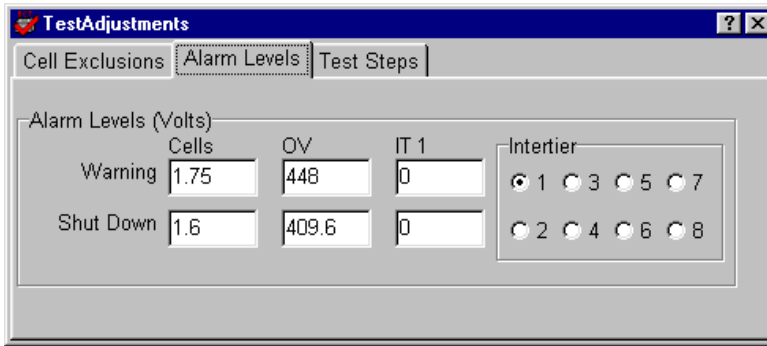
TestAdjustments

? X

Cell Exclusions | Alarm Levels | Test Steps

Alarm Levels (Volts)

| | Cells | OV | IT 1 |
|---|---|---|---|
| Warning | 1.75 | 448 | 0 |
| Shut Down | 1.6 | 409.6 | 0 |

Intertier

1 3 5 7

2 4 6 8